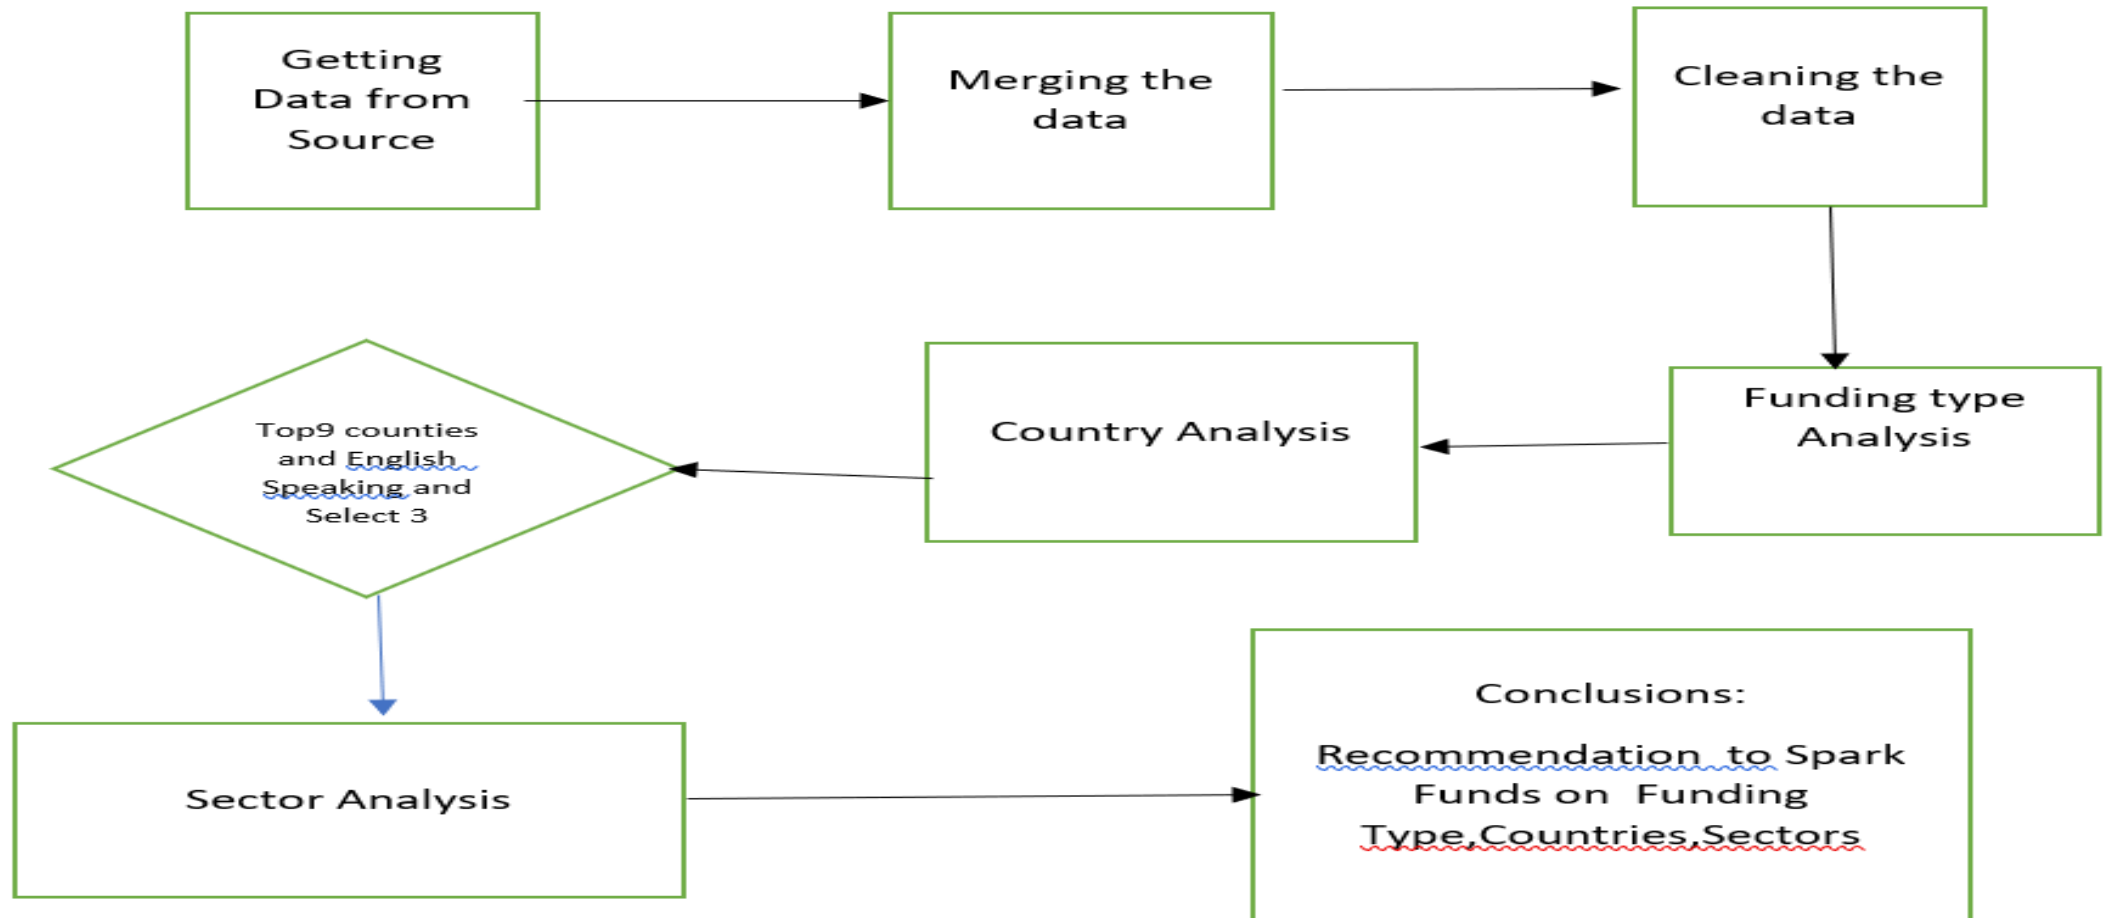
Getting Data from Source

Merging the data

Cleaning the data

Funding type Analysis

Country Analysis

Top9 counties and English Speaking and Select 3

Sector Analysis

Conclusions:

Recommendation to Spark Funds on Funding Type,Countries,Sectors